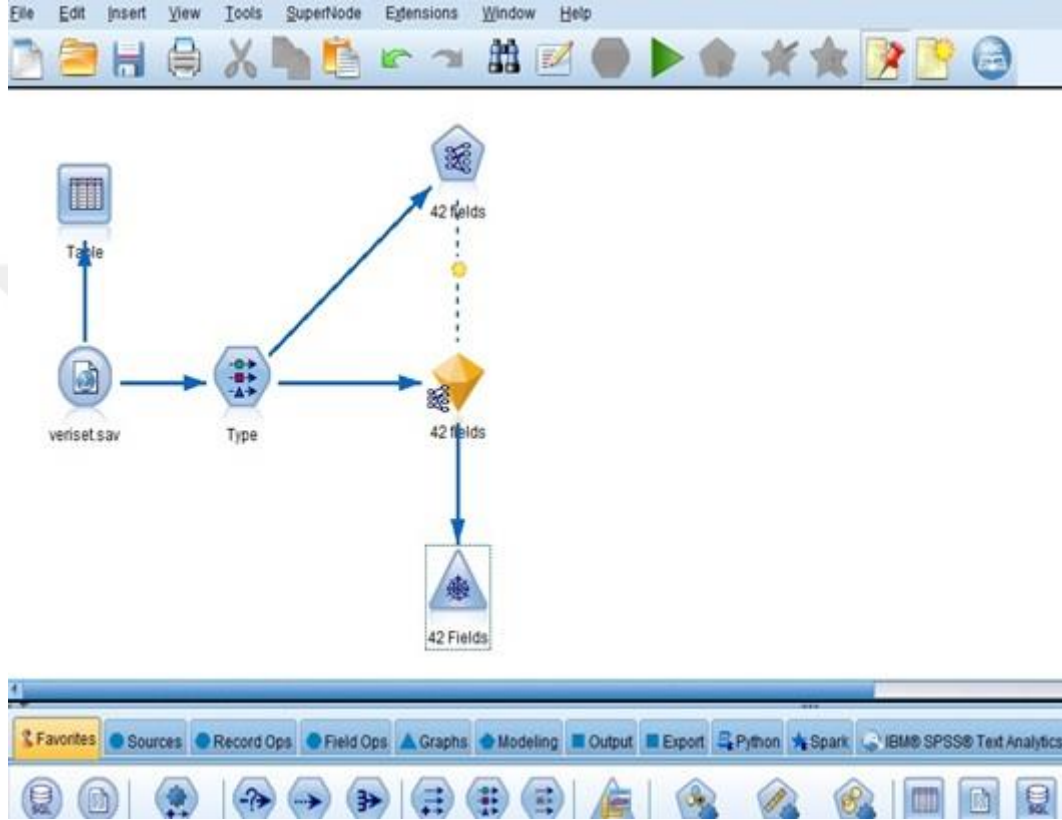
File Edit Insert View Tools SuperNode Extensions Window Help

42 fields

Table

veriset.sav

Type

42 fields

42 Fields

Favorites Sources Record Ops Field Ops Graphs Modeling Output Export Python Spark IBM® SPSS® Text Analytics